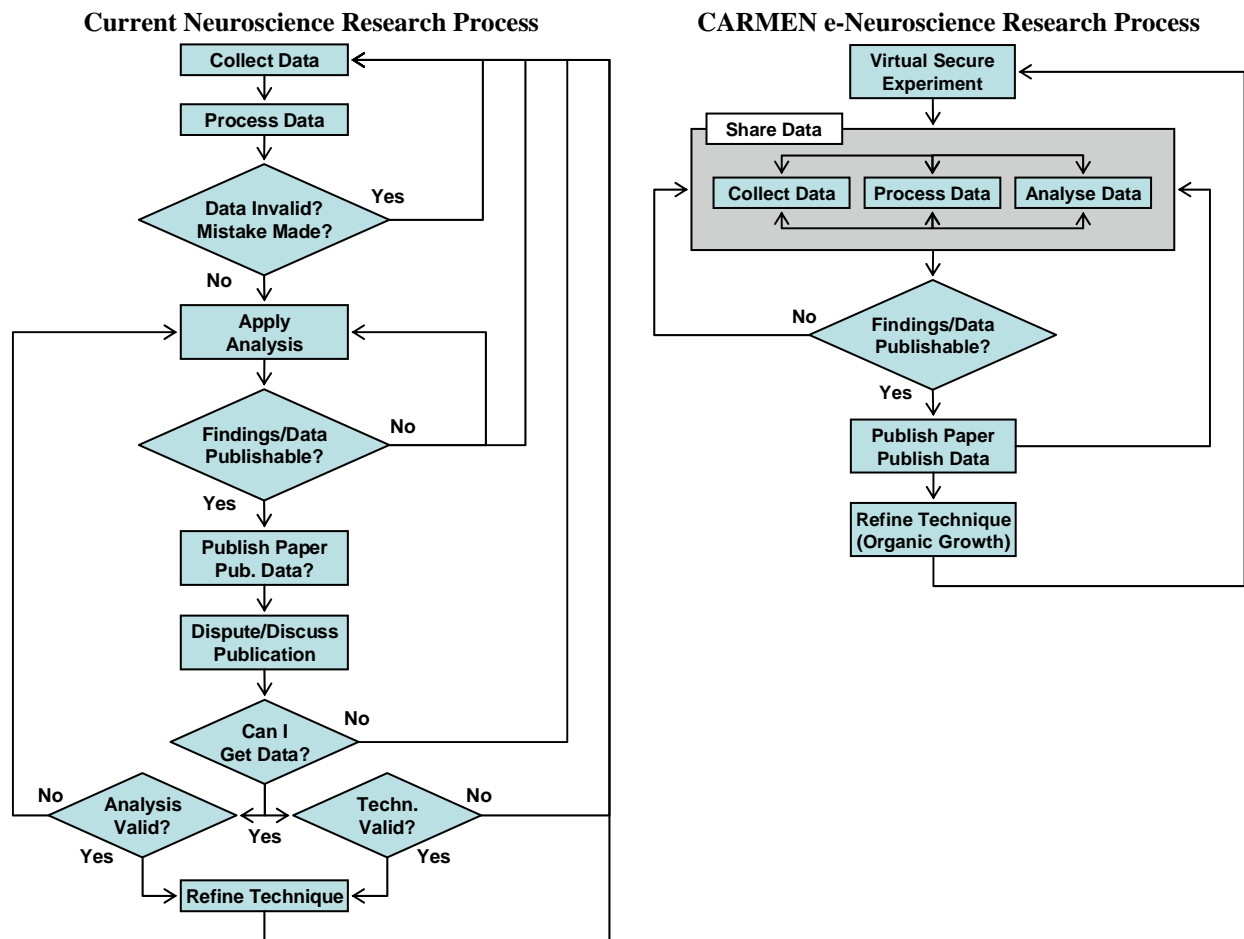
Current Neuroscience Research Process

Collect Data

Process Data

Data Invalid? Mistake Made?

Yes

No

Apply Analysis

Findings/Data Publishable?

No

Yes

Publish Paper Pub. Data?

Dispute/Discuss Publication

Can I Get Data?

No

No

Analysis Valid?

Yes

Yes

Techn. Valid?

No

Yes

Refine Technique

CARMEN e-Neuroscience Research Process

Virtual Secure Experiment

Share Data

Collect Data

Process Data

Analyse Data

No

Findings/Data Publishable?

Yes

Publish Paper Publish Data

Refine Technique (Organic Growth)